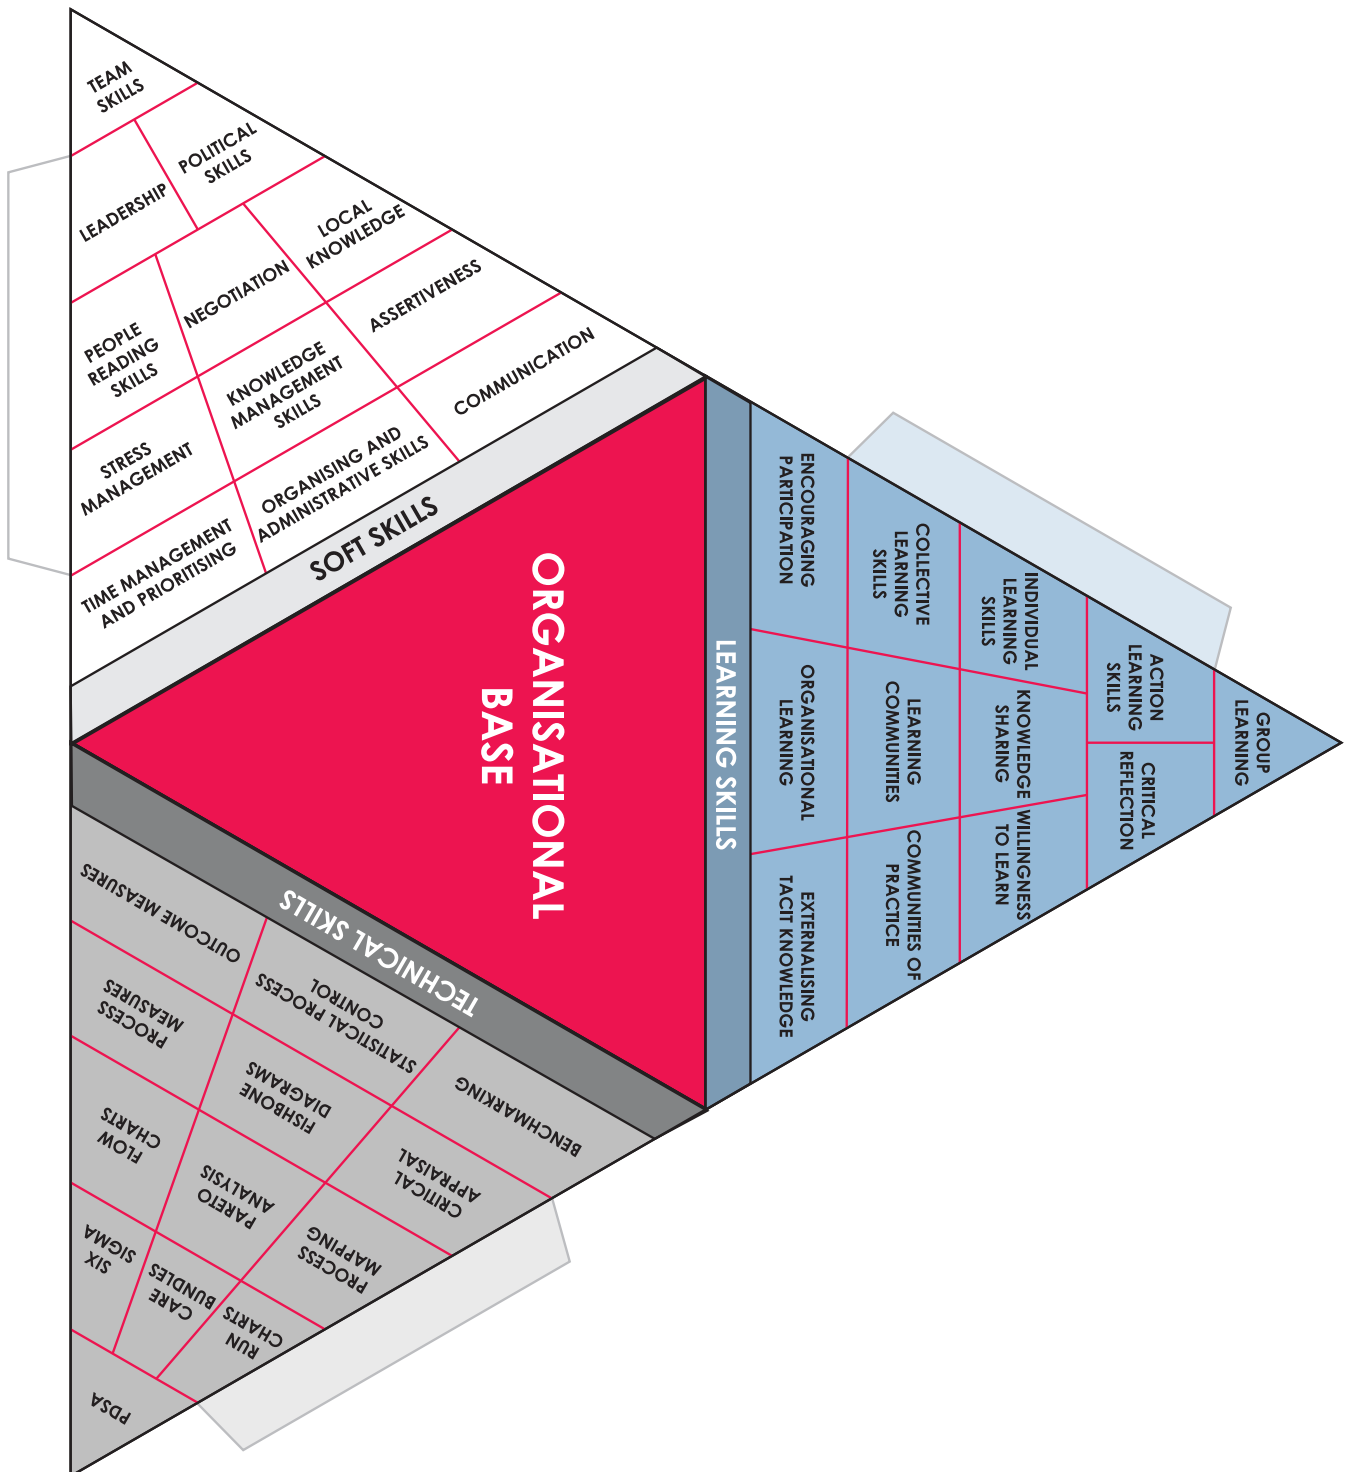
TEAM SKILLS

POLITICAL SKILLS

LEADERSHIP

LOCAL KNOWLEDGE

NEGOTIATION

ASSERTIVENESS

PEOPLE READING SKILLS

KNOWLEDGE MANAGEMENT SKILLS

COMMUNICATION

STRESS MANAGEMENT

ORGANISING AND ADMINISTRATIVE SKILLS

TIME MANAGEMENT AND PRIORITISING

SOFT SKILLS

ORGANISATIONAL BASE

LEARNING SKILLS

ENCOURAGING PARTICIPATION

COLLECTIVE LEARNING SKILLS

INDIVIDUAL LEARNING SKILLS

ACTION LEARNING SKILLS

GROUP LEARNING

ORGANISATIONAL LEARNING

LEARNING COMMUNITIES

KNOWLEDGE SHARING

CRITICAL REFLECTION

WILLINGNESS TO LEARN

EXTERNALISING TACIT KNOWLEDGE

COMMUNITIES OF PRACTICE

TECHNICAL SKILLS

OUTCOME MEASURES

STATISTICAL PROCESS CONTROL

PROCESS MEASURES

FISHBONE DIAGRAMS

BENCHMARKING

FLOW CHARTS

CRITICAL APPRAISAL

PARETO ANALYSIS

PROCESS MAPPING

SIX SIGMA

CARE BUNDLES

RUN CHARTS

PDSA